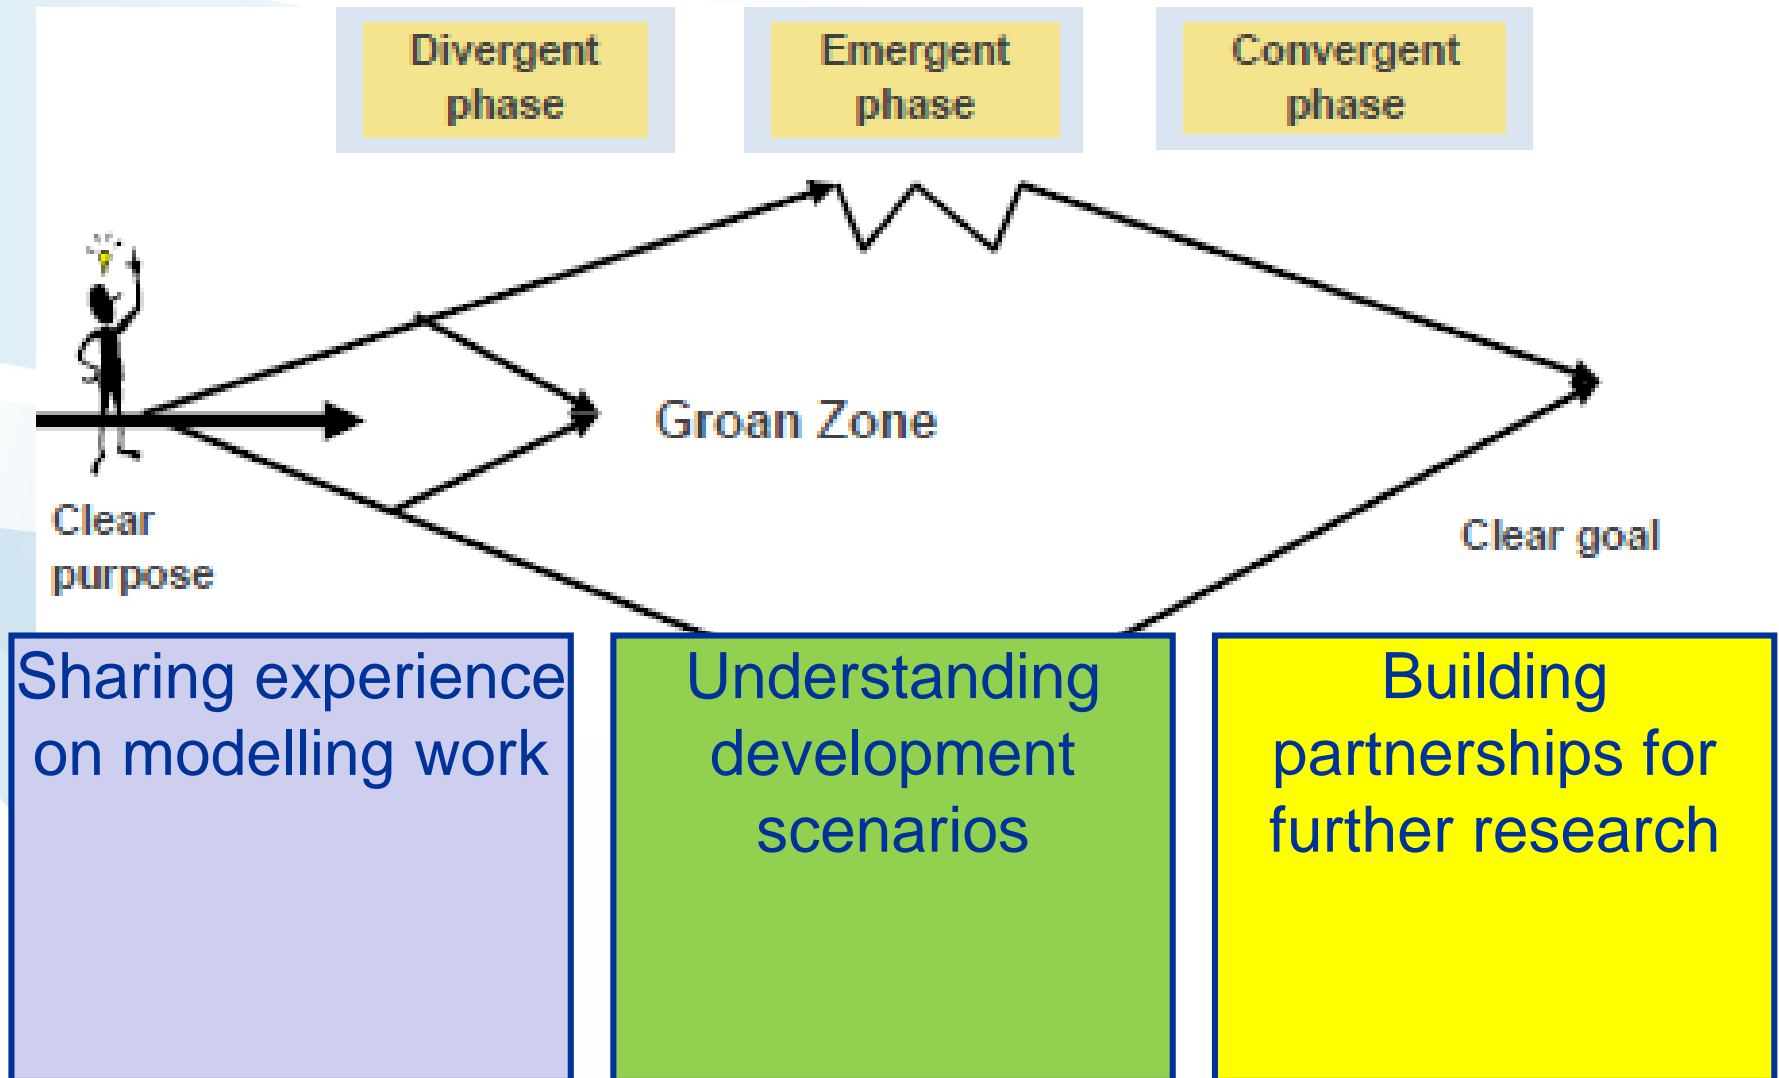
Divergent phase

Emergent phase

Convergent phase

Groan Zone

Clear purpose

Clear goal

Sharing experience on modelling work

Understanding development scenarios

Building partnerships for further research